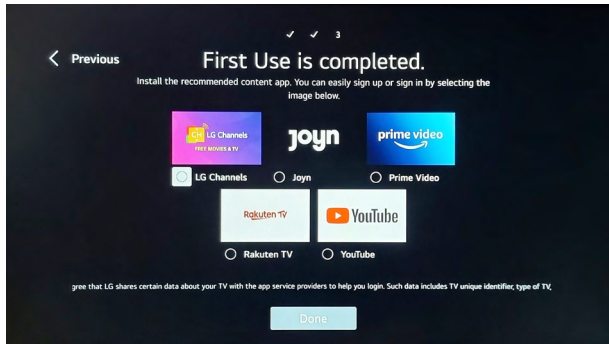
✓ ✓ 3

Previous

First Use is completed.

Install the recommended content app. You can easily sign up or sign in by selecting the image below.

CH LG Channels FREE MOVIES & TV

joyn

prime video

LG Channels

Joyn

Prime Video

Rakuten TV

YouTube

Rakuten TV

YouTube

gree that LG shares certain data about your TV with the app service providers to help you login. Such data includes TV unique identifier, type of TV,

Done